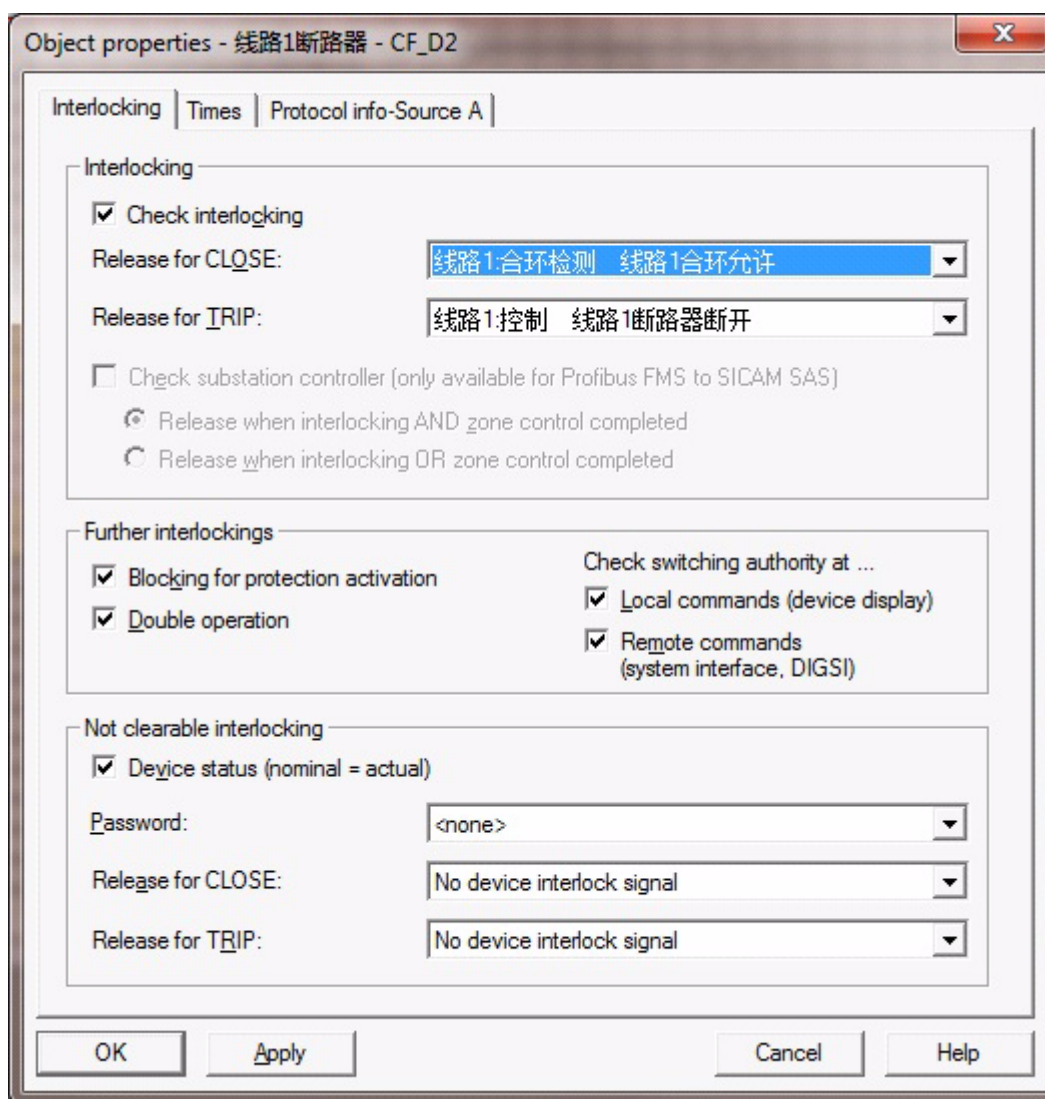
Object properties - 线路1断路器 - CF_D2

Interlocking | Times | Protocol info-Source A

Interlocking

Check interlocking

Release for CLOSE: 线路1:合环检测 线路1合环允许

Release for TRIP: 线路1:控制 线路1断路器断开

Check substation controller (only available for Profibus FMS to SICAM SAS)

Release when interlocking AND zone control completed

Release when interlocking OR zone control completed

Further interlockings

Blocking for protection activation

Double operation

Check switching authority at ...

Local commands (device display)

Remote commands (system interface, DIGSI)

Not clearable interlocking

Device status (nominal = actual)

Password: <none>

Release for CLOSE: No device interlock signal

Release for TRIP: No device interlock signal

OK | Apply | Cancel | Help